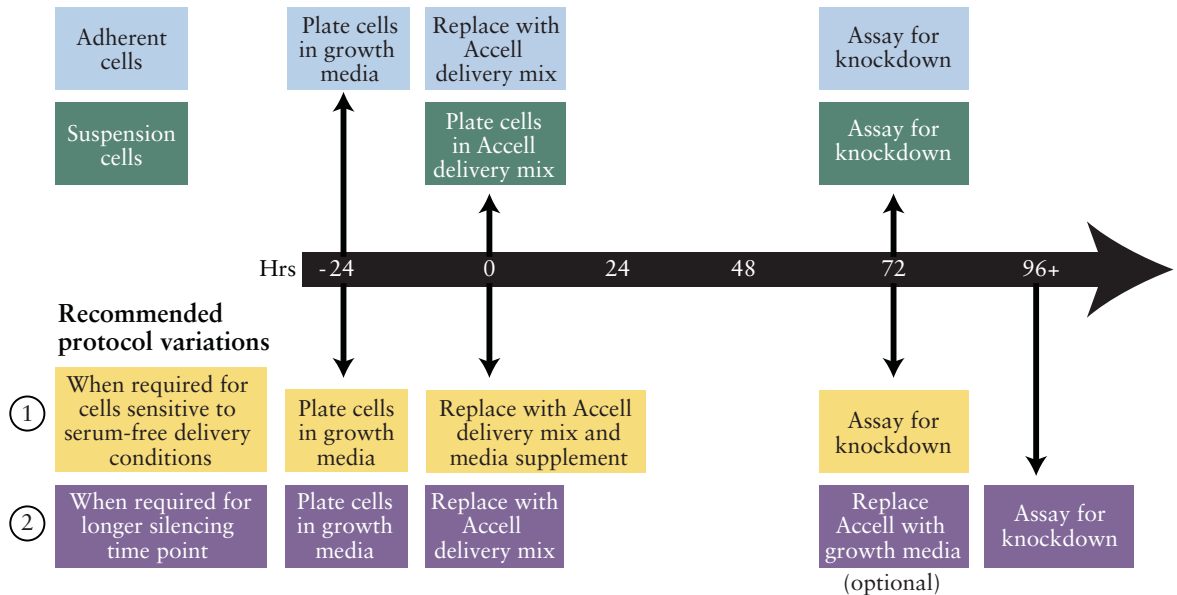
Adherent cells

Plate cells in growth media

Replace with Accell delivery mix

Assay for knockdown

Suspension cells

Plate cells in Accell delivery mix

Assay for knockdown

Hrs -24 0 24 48 72 96+

Recommended protocol variations

1 When required for cells sensitive to serum-free delivery conditions

Plate cells in growth media

Replace with Accell delivery mix and media supplement

Assay for knockdown

2 When required for longer silencing time point

Plate cells in growth media

Replace with Accell delivery mix

Replace Accell with growth media (optional)

Assay for knockdown